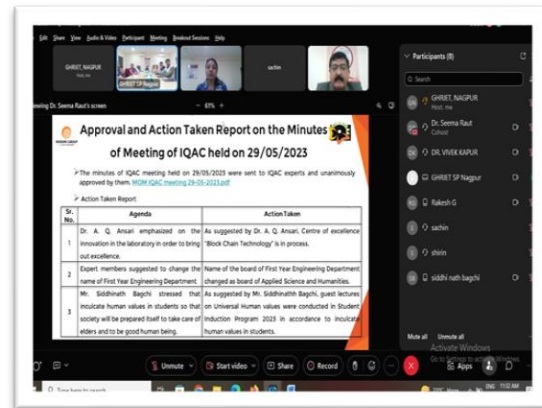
Edit Share View Audio & Video Participant Meeting Breakout Sessions Help

GHRIET, NAGPUR
Host, me

GHRIET SP Nagpur

sachin

Viewing Dr. Seema Raut's screen

61%

Approval and Action Taken Report on the Minutes of Meeting of IQAC held on 29/05/2023

➢The minutes of IQAC meeting held on 29/05/2023 were sent to IQAC experts and unanimously approved by them. MOM IQAC meeting 29-05-2023.pdf

➢Action Taken Report

| Sr. No. | Agenda | Action Taken |
|---|---|---|
| 1 | Dr. A. Q. Ansari emphasized on the innovation in the laboratory in order to bring out excellence. | As suggested by Dr. A. Q. Ansari, Centre of excellence "Block Chain Technology" is in process. |
| 2 | Expert members suggested to change the name of First Year Engineering Department | Name of the board of First Year Engineering Department changed as board of Applied Science and Humanities. |
| 3 | Mr. Siddhinath Bagchi stressed that inculcate human values in students so that society will be prepared itself to take care of elders and to be good human being. | As suggested by Mr. Siddhinath Bagchi, guest lectures on Universal Human values were conducted in Student Induction Program 2023 in accordance to inculcate human values in students. |

Participants (8)

Search

GHRIET, NAGPUR
Host, me

Dr. Seema Raut
Cohost

DR. VIVEK KAPUR

GHRIET SP Nagpur

Rakesh G

sachin

shirin

siddhi nath bagchi

Mute all Unmute all

Activate Windows
Go to Settings to activate Windows.

Unmute Start video Share Record Apps

Type here to search

ENG 11:12 AM